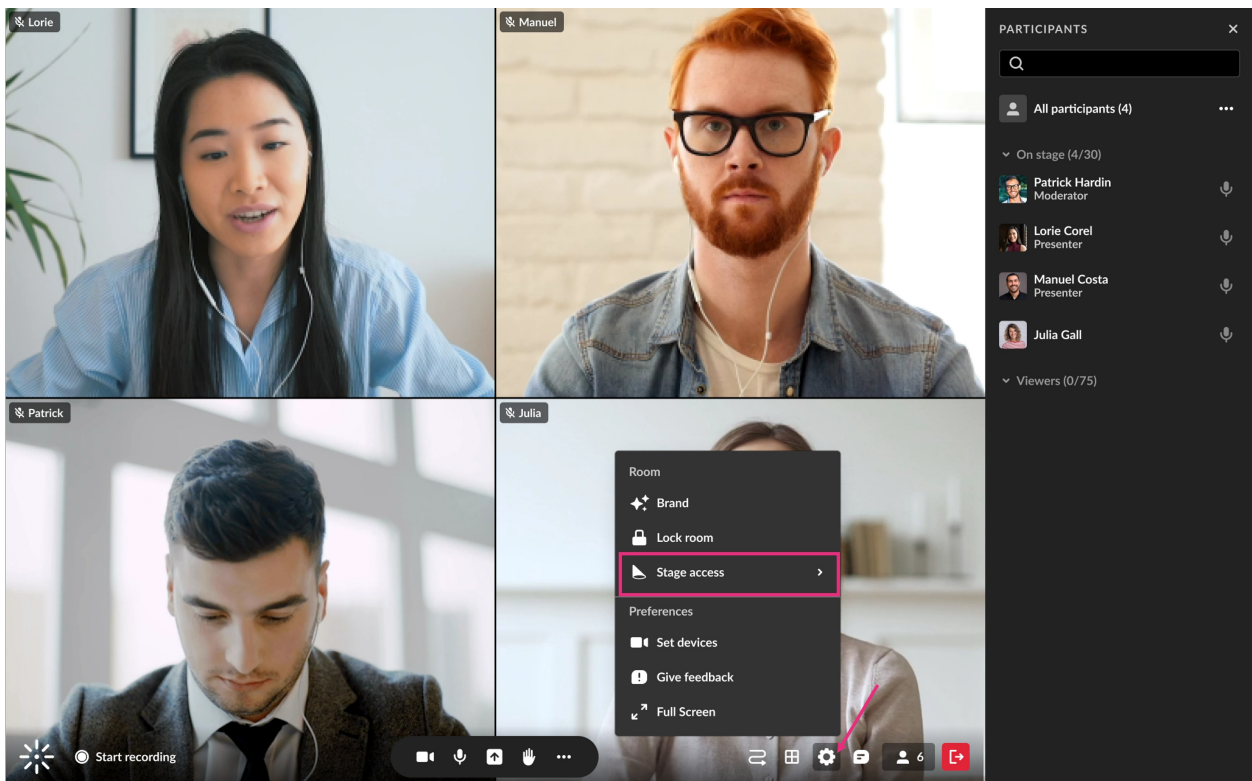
Lorie

Manuel

Patrick

Julia

PARTICIPANTS

All participants (4)

On stage (4/30)

Patrick Hardin
Moderator

Lorie Corel
Presenter

Manuel Costa
Presenter

Julia Gall

Viewers (0/75)

Room

Brand

Lock room

Stage access

Preferences

Set devices

Give feedback

Full Screen

Start recording

6